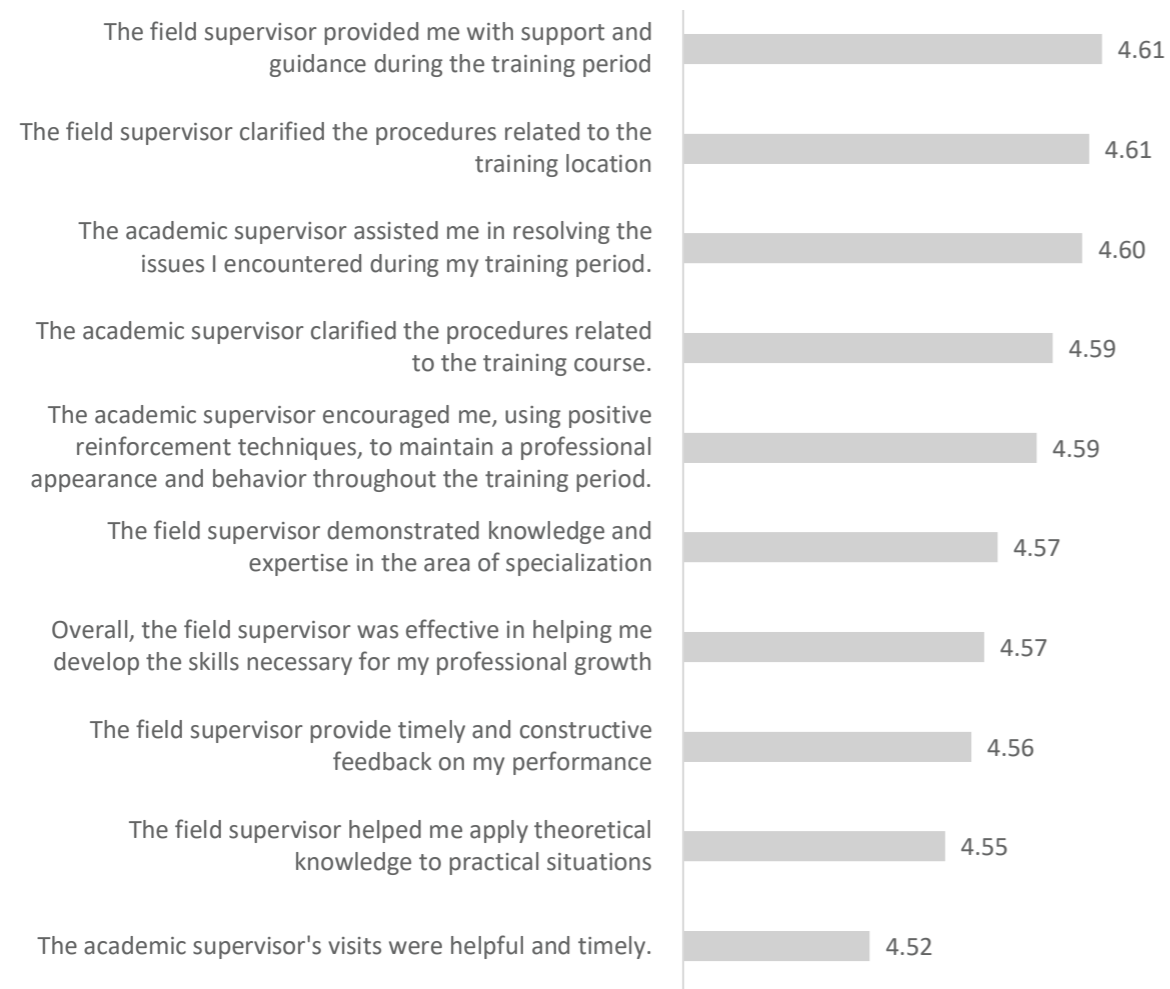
The field supervisor provided me with support and guidance during the training period
4.61

The field supervisor clarified the procedures related to the training location
4.61

The academic supervisor assisted me in resolving the issues I encountered during my training period.
4.60

The academic supervisor clarified the procedures related to the training course.
4.59

The academic supervisor encouraged me, using positive reinforcement techniques, to maintain a professional appearance and behavior throughout the training period.
4.59

The field supervisor demonstrated knowledge and expertise in the area of specialization
4.57

Overall, the field supervisor was effective in helping me develop the skills necessary for my professional growth
4.57

The field supervisor provide timely and constructive feedback on my performance
4.56

The field supervisor helped me apply theoretical knowledge to practical situations
4.55

The academic supervisor's visits were helpful and timely.
4.52